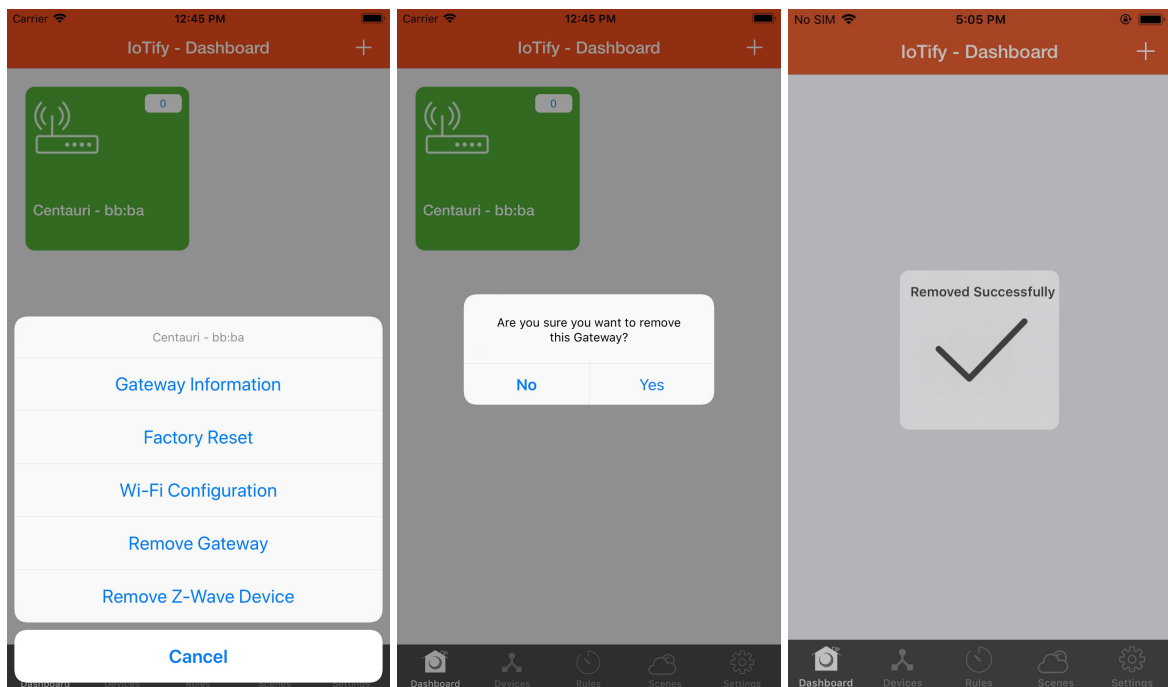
Carrier 12:45 PM
IoTify - Dashboard +
0
Centauri - bb:ba
Centauri - bb:ba
Gateway Information
Factory Reset
Wi-Fi Configuration
Remove Gateway
Remove Z-Wave Device
Cancel
Dashboard Devices Rules Scenes Settings

Carrier 12:45 PM
IoTify - Dashboard +
0
Centauri - bb:ba
Are you sure you want to remove this Gateway?
No Yes
Dashboard Devices Rules Scenes Settings

No SIM 5:05 PM
IoTify - Dashboard +
Removed Successfully
Dashboard Devices Rules Scenes Settings